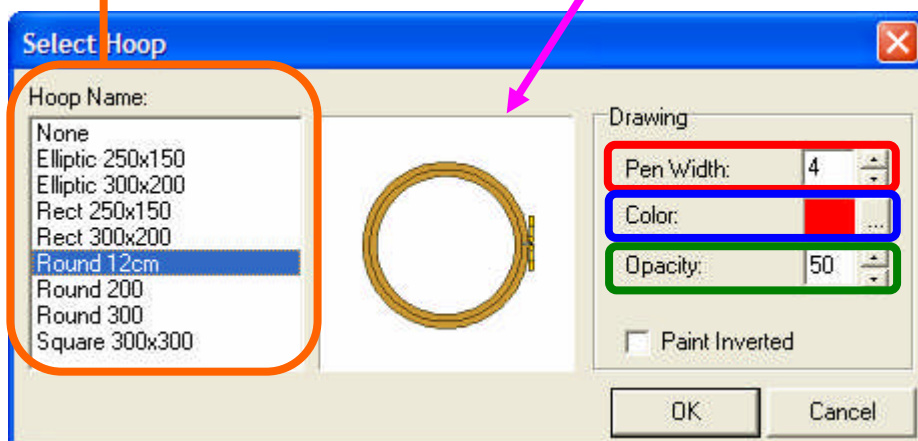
Select Hoop

Hoop Name:
None
Elliptic 250x150
Elliptic 300x200
Rect 250x150
Rect 300x200
Round 12cm
Round 200
Round 300
Square 300x300

Drawing
Pen Width: 4
Color: ...
Opacity: 50
Paint Inverted

OK
Cancel